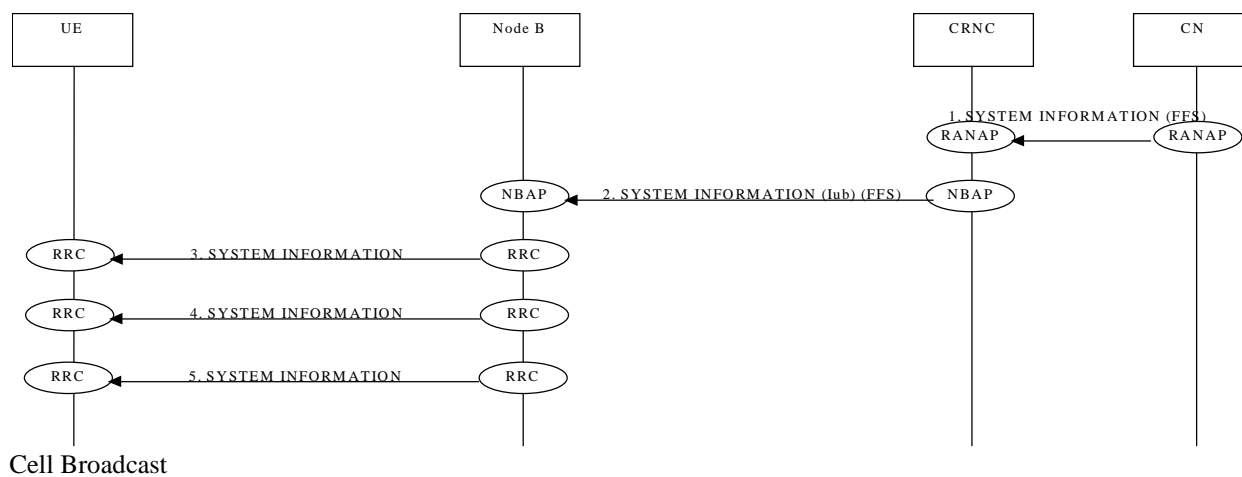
UE

Node B

CRNC

CN

1. SYSTEM INFORMATION (FFS)

RANAP

RANAP

NBAP

2. SYSTEM INFORMATION (Iub) (FFS)

NBAP

RRC

3. SYSTEM INFORMATION

RRC

RRC

4. SYSTEM INFORMATION

RRC

RRC

5. SYSTEM INFORMATION

RRC

Cell Broadcast